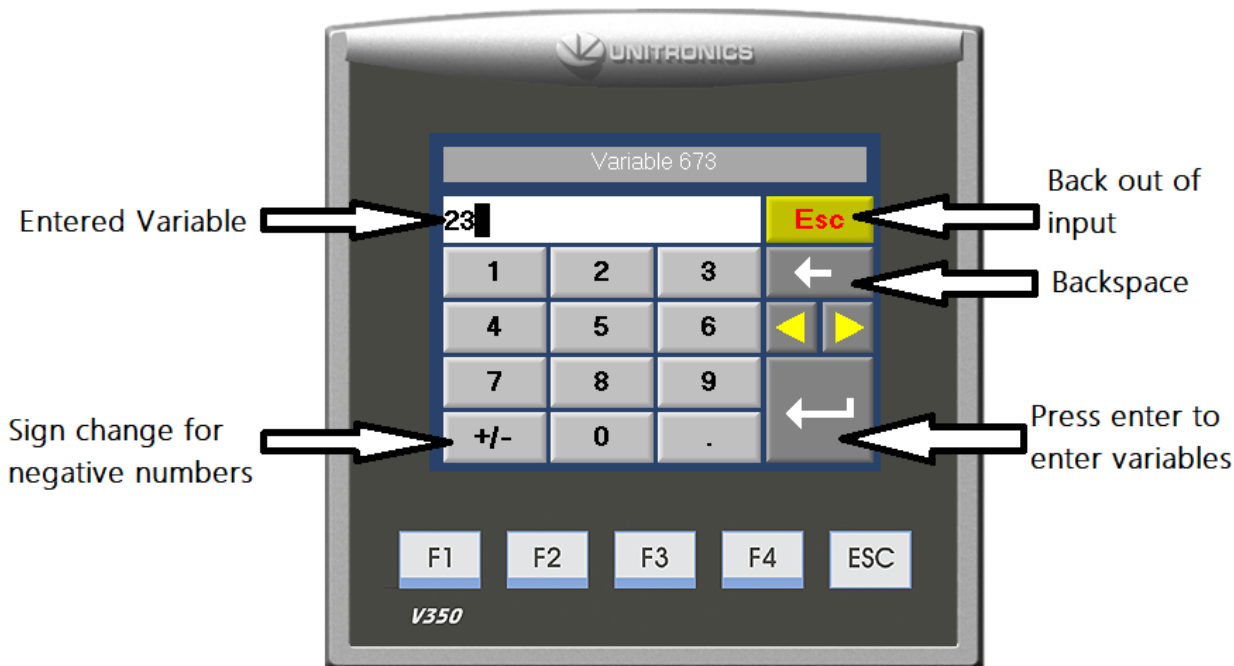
UNITRONICS

Variable 673

Entered Variable

23

Esc

Back out of input

1 2 3

Backspace

4 5 6

7 8 9

Sign change for negative numbers

+/- 0 .

Press enter to enter variables

F1 F2 F3 F4 ESC

V350